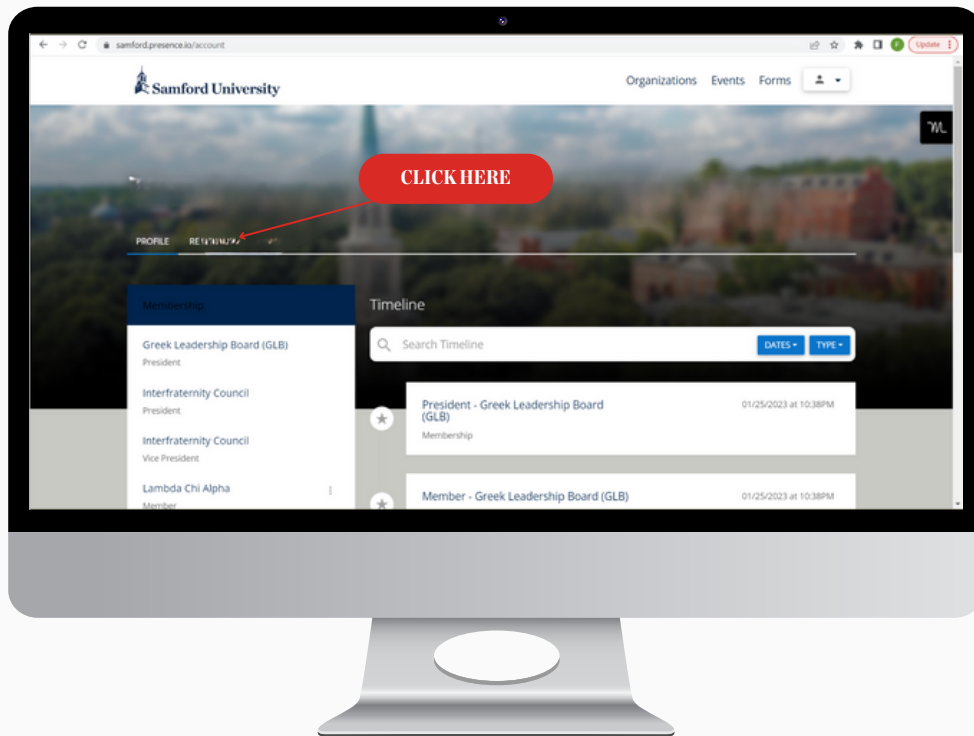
samford.presence.io/account

Update

Samford University

Organizations Events Forms

CLICK HERE

PROFILE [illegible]

Membership

Greek Leadership Board (GLB)
President

Interfraternity Council
President

Interfraternity Council
Vice President

Lambda Chi Alpha
Member

Timeline

Search Timeline

DATES TYPE

President - Greek Leadership Board (GLB)
Membership
01/25/2023 at 10:38PM

Member - Greek Leadership Board (GLB)
01/25/2023 at 10:38PM